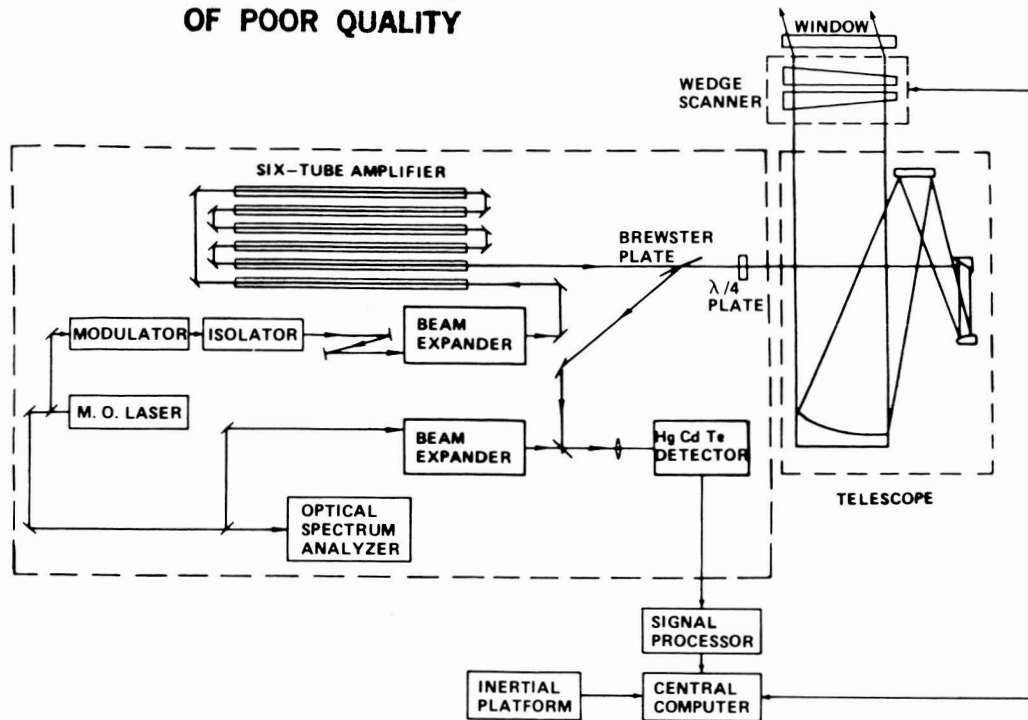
OF POOR QUALITY

WINDOW

WEDGE SCANNER

SIX-TUBE AMPLIFIER

BREWSTER PLATE

$\lambda/4$ PLATE

MODULATOR

ISOLATOR

BEAM EXPANDER

M. O. LASER

BEAM EXPANDER

Hg Cd Te DETECTOR

TELESCOPE

OPTICAL SPECTRUM ANALYZER

SIGNAL PROCESSOR

INERTIAL PLATFORM

CENTRAL COMPUTER